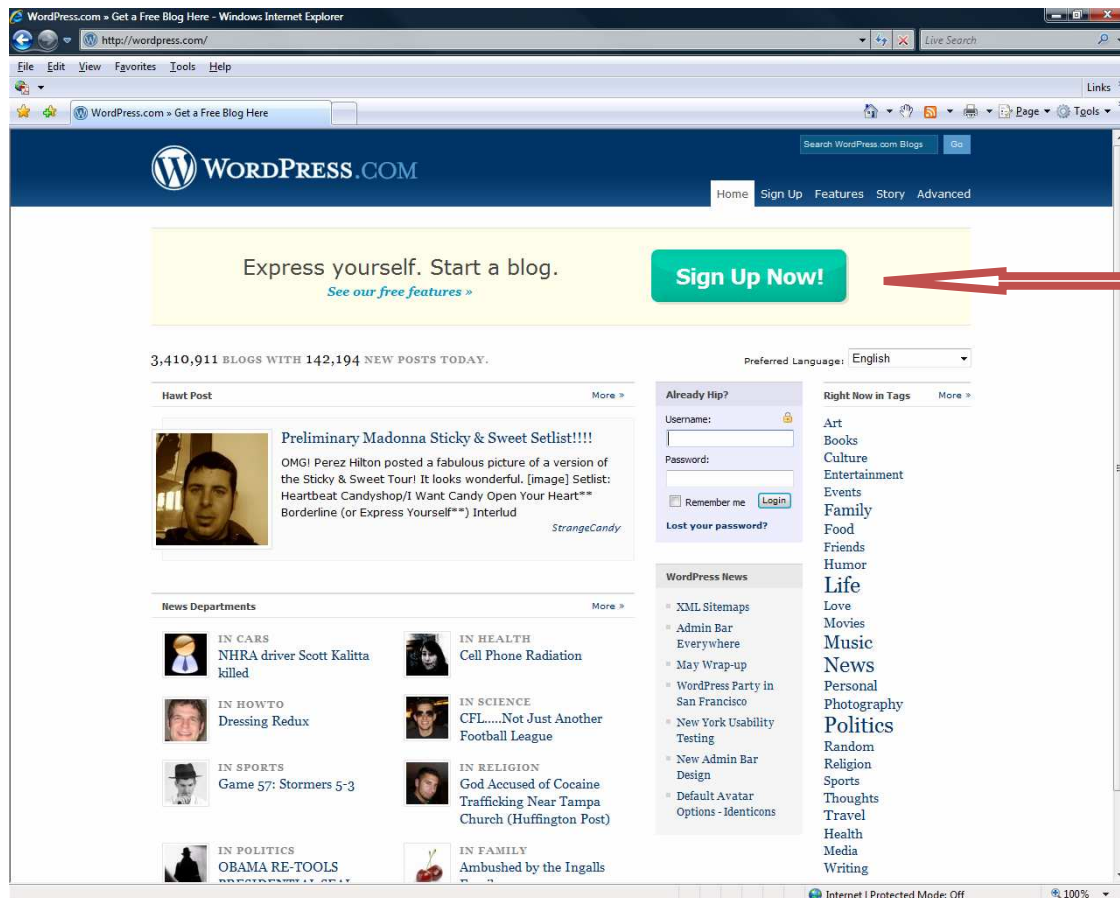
WordPress.com » Get a Free Blog Here - Windows Internet Explorer

http://wordpress.com/

Live Search

File Edit View Favorites Tools Help

Links

WordPress.com » Get a Free Blog Here

Page ▾ Tools ▾

WordPress.com

Search WordPress.com Blogs Go

Home Sign Up Features Story Advanced

Express yourself. Start a blog.

See our free features »

Sign Up Now!

3,410,911 BLOGS WITH 142,194 NEW POSTS TODAY.

Preferred Language: English

Hawt Post More »

Preliminary Madonna Sticky & Sweet Setlist!!!!

OMG! Perez Hilton posted a fabulous picture of a version of the Sticky & Sweet Tour! It looks wonderful. [image] Setlist: Heartbeat Candyshop/I Want Candy Open Your Heart** Borderline (or Express Yourself**) Interlud

StrangeCandy

Already Hip?

Username:

Password:

Remember me Login

Lost your password?

Right Now in Tags More »

Art
Books
Culture
Entertainment
Events
Family
Food
Friends
Humor
Life
Love
Movies
Music
News
Personal
Photography
Politics
Random
Religion
Sports
Thoughts
Travel
Health
Media
Writing

WordPress News

XML Sitemaps
Admin Bar Everywhere
May Wrap-up
WordPress Party in San Francisco
New York Usability Testing
New Admin Bar Design
Default Avatar Options - Identicons

News Departments More »

IN CARS
NHRA driver Scott Kalitta killed

IN HEALTH
Cell Phone Radiation

IN HOWTO
Dressing Redux

IN SCIENCE
CFL.....Not Just Another Football League

IN SPORTS
Game 57: Stormers 5-3

IN RELIGION
God Accused of Cocaine Trafficking Near Tampa Church (Huffington Post)

IN POLITICS
OBAMA RE-TOOLS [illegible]

IN FAMILY
Ambushed by the Ingalls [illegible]

Internet | Protected Mode: Off

100%